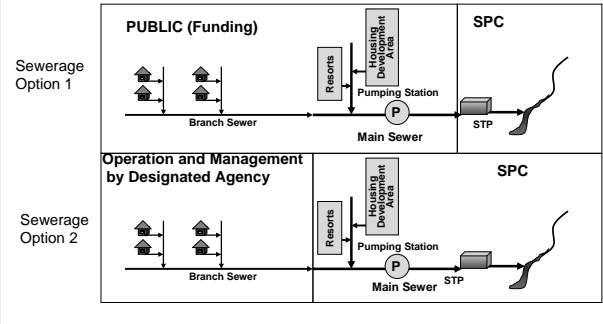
Sewerage Option 1

PUBLIC (Funding)

Resorts

Housing Development Area

Pumping Station

P

Branch Sewer

Main Sewer

SPC

STP

Sewerage Option 2

Operation and Management by Designated Agency

Resorts

Housing Development Area

Pumping Station

P

Branch Sewer

Main Sewer

SPC

STP